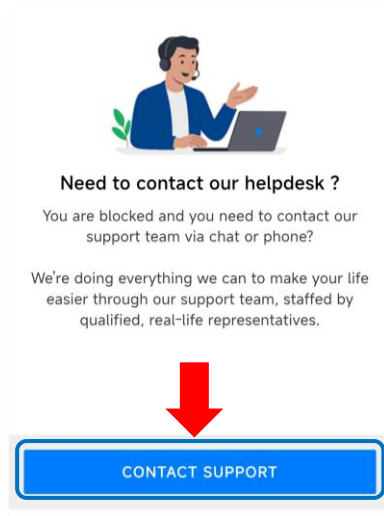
Need to contact our helpdesk ?

You are blocked and you need to contact our support team via chat or phone?

We're doing everything we can to make your life easier through our support team, staffed by qualified, real-life representatives.

CONTACT SUPPORT